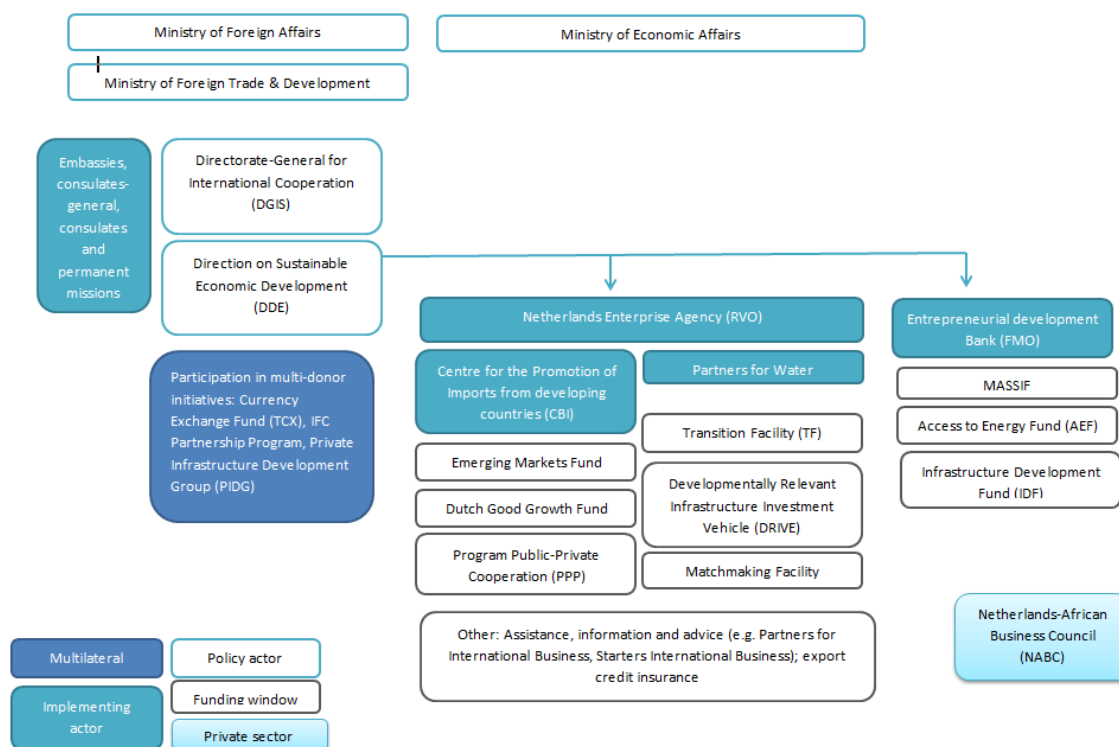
Ministry of Foreign Affairs

Ministry of Economic Affairs

Ministry of Foreign Trade & Development

Embassies, consulates-general, consulates and permanent missions

Directorate-General for International Cooperation (DGIS)

Direction on Sustainable Economic Development (DDE)

Netherlands Enterprise Agency (RVO)

Entrepreneurial development Bank (FMO)

Participation in multi-donor initiatives: Currency Exchange Fund (TCX), IFC Partnership Program, Private Infrastructure Development Group (PIDG)

Centre for the Promotion of Imports from developing countries (CBI)

Partners for Water

MASSIF

Access to Energy Fund (AEF)

Infrastructure Development Fund (IDF)

Transition Facility (TF)

Emerging Markets Fund

Developmentally Relevant Infrastructure Investment Vehicle (DRIVE)

Dutch Good Growth Fund

Program Public-Private Cooperation (PPP)

Matchmaking Facility

Other: Assistance, information and advice (e.g. Partners for International Business, Starters International Business); export credit insurance

Netherlands-African Business Council (NABC)

Multilateral

Policy actor

Implementing actor

Funding window

Private sector